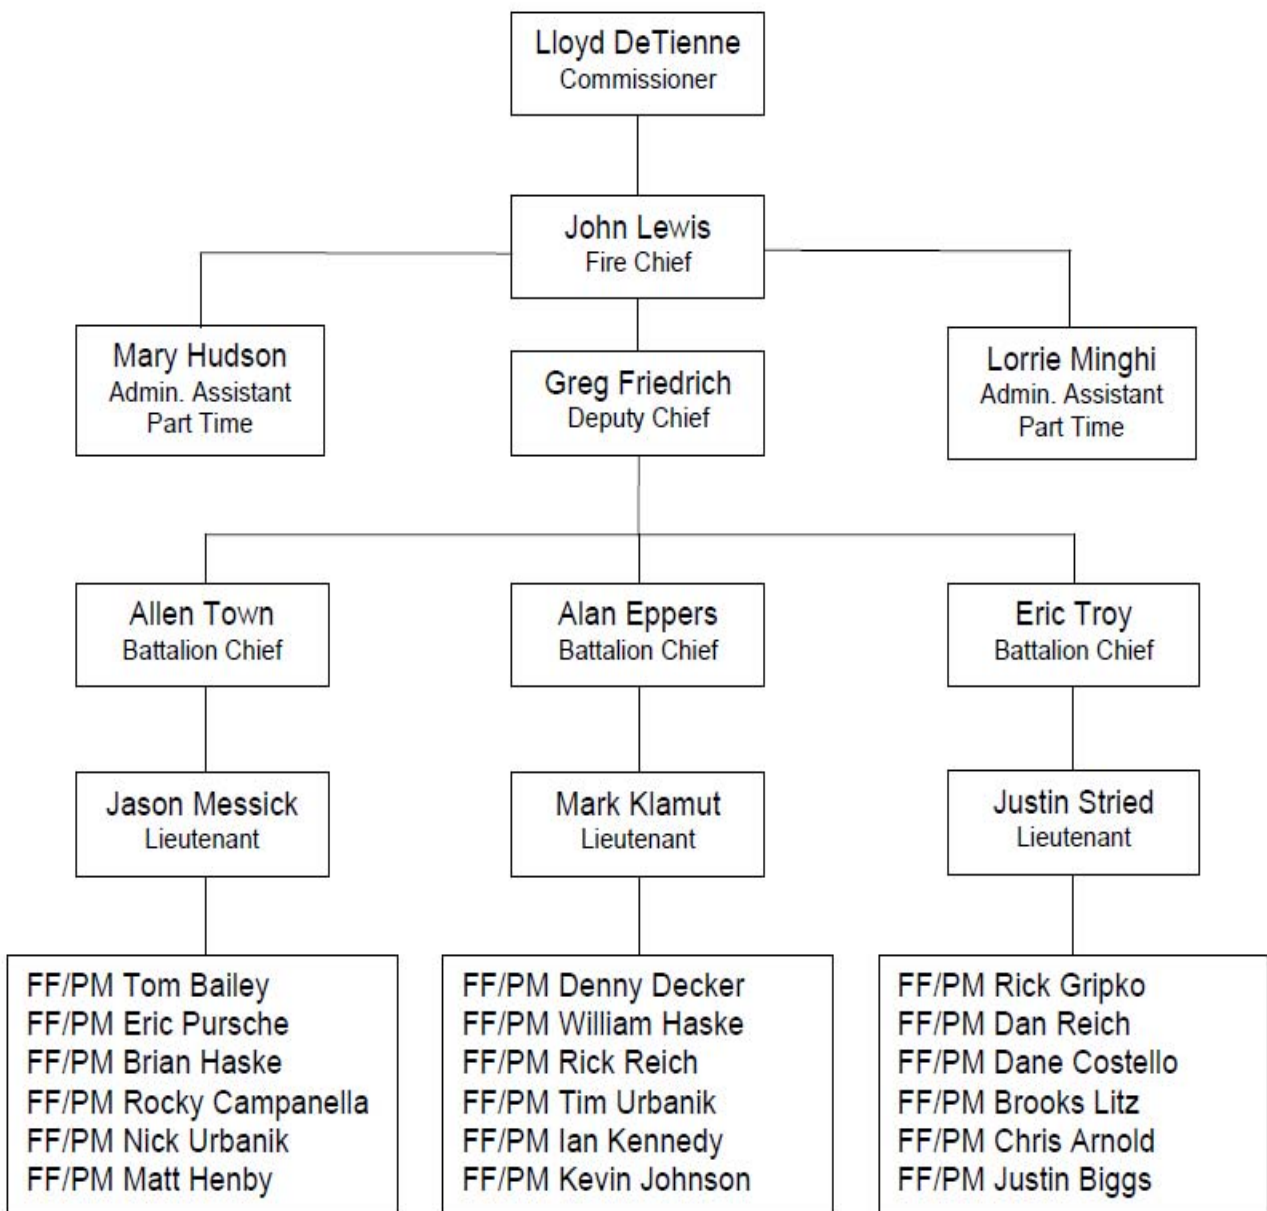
Lloyd DeTienne
Commissioner

John Lewis
Fire Chief

Mary Hudson
Admin. Assistant
Part Time

Greg Friedrich
Deputy Chief

Lorrie Minghi
Admin. Assistant
Part Time

Allen Town
Battalion Chief

Alan Eppers
Battalion Chief

Eric Troy
Battalion Chief

Jason Messick
Lieutenant

Mark Klamut
Lieutenant

Justin Stried
Lieutenant

FF/PM Tom Bailey
FF/PM Eric Pursche
FF/PM Brian Haske
FF/PM Rocky Campanella
FF/PM Nick Urbanik
FF/PM Matt Henby

FF/PM Denny Decker
FF/PM William Haske
FF/PM Rick Reich
FF/PM Tim Urbanik
FF/PM Ian Kennedy
FF/PM Kevin Johnson

FF/PM Rick Gripko
FF/PM Dan Reich
FF/PM Dane Costello
FF/PM Brooks Litz
FF/PM Chris Arnold
FF/PM Justin Biggs